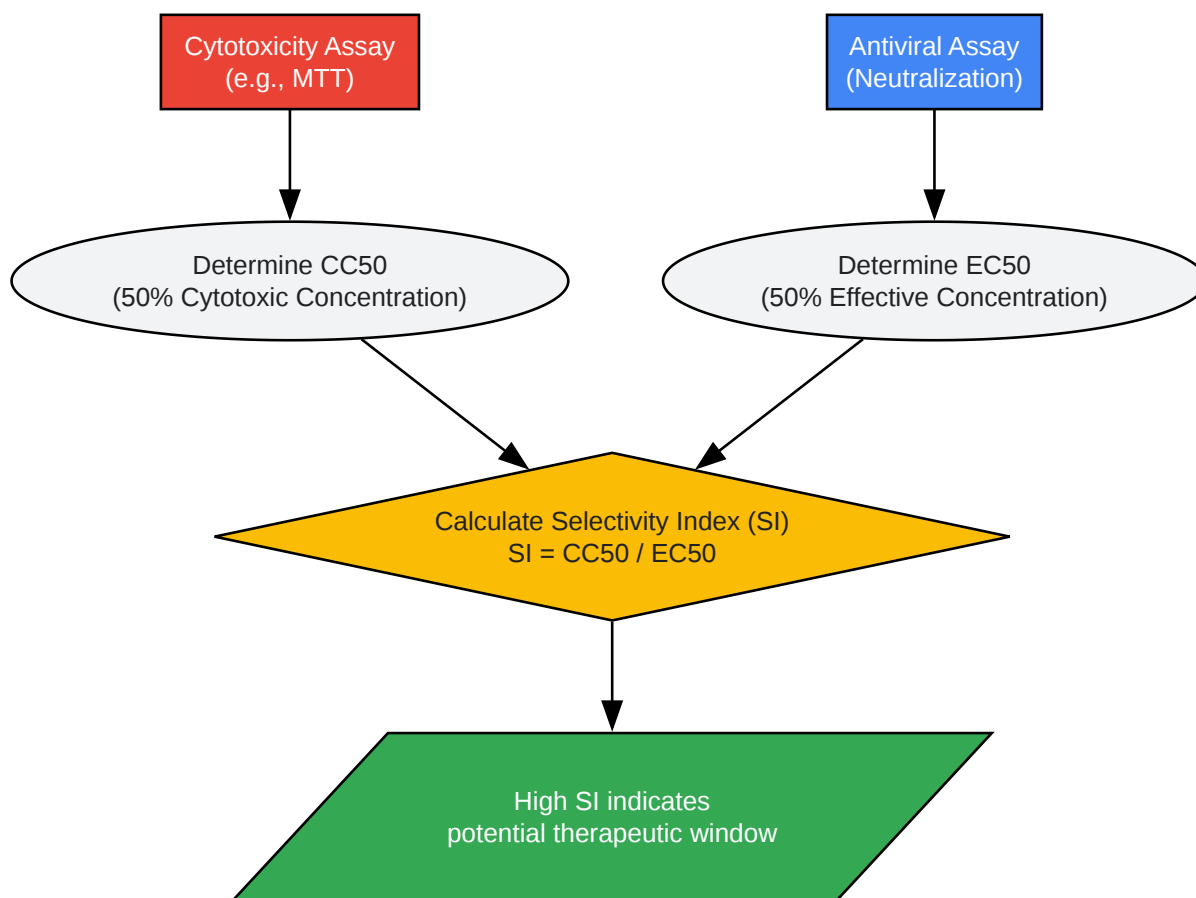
Cytotoxicity Assay
(e.g., MTT)

Antiviral Assay
(Neutralization)

Determine CC50
(50% Cytotoxic Concentration)

Determine EC50
(50% Effective Concentration)

Calculate Selectivity Index (SI)
SI = CC50 / EC50

High SI indicates
potential therapeutic window